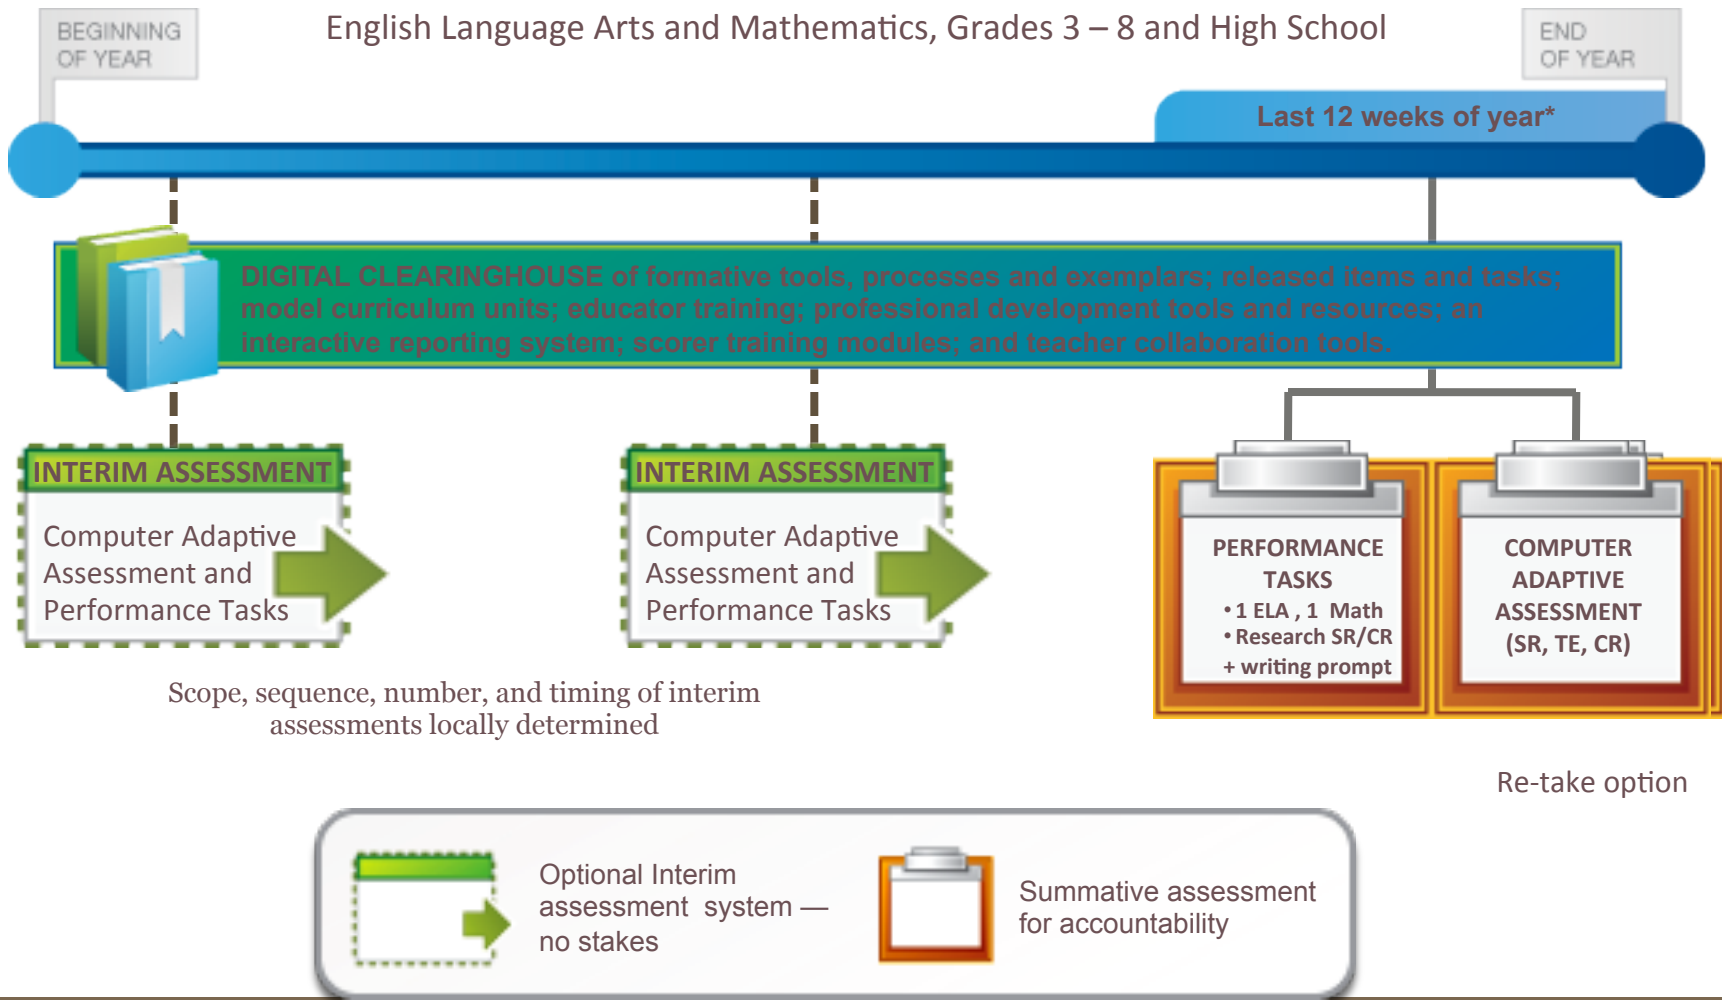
BEGINNING OF YEAR

English Language Arts and Mathematics, Grades 3 – 8 and High School

END OF YEAR

Last 12 weeks of year*

DIGITAL CLEARINGHOUSE of formative tools, processes and exemplars; released items and tasks; model curriculum units; educator training; professional development tools and resources; an interactive reporting system; scorer training modules; and teacher collaboration tools.

INTERIM ASSESSMENT

Computer Adaptive Assessment and Performance Tasks

INTERIM ASSESSMENT

Computer Adaptive Assessment and Performance Tasks

PERFORMANCE TASKS
• 1 ELA , 1 Math
• Research SR/CR
+ writing prompt

COMPUTER ADAPTIVE ASSESSMENT (SR, TE, CR)

Scope, sequence, number, and timing of interim assessments locally determined

Re-take option

Optional Interim assessment system — no stakes

Summative assessment for accountability